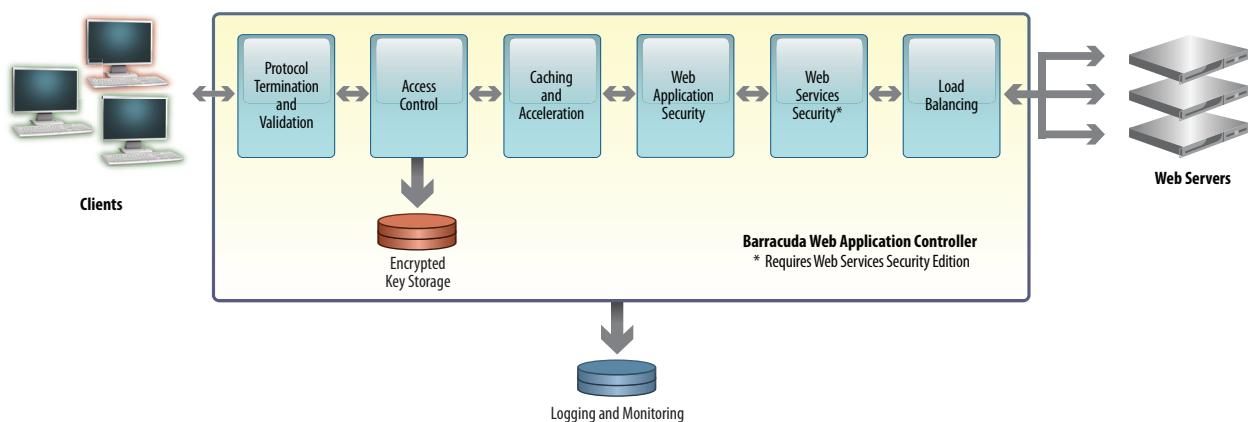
Clients

Protocol Termination and Validation

Access Control

Caching and Acceleration

Web Application Security

Web Services Security*

Load Balancing

Web Servers

Encrypted Key Storage

Barracuda Web Application Controller
* Requires Web Services Security Edition

Logging and Monitoring